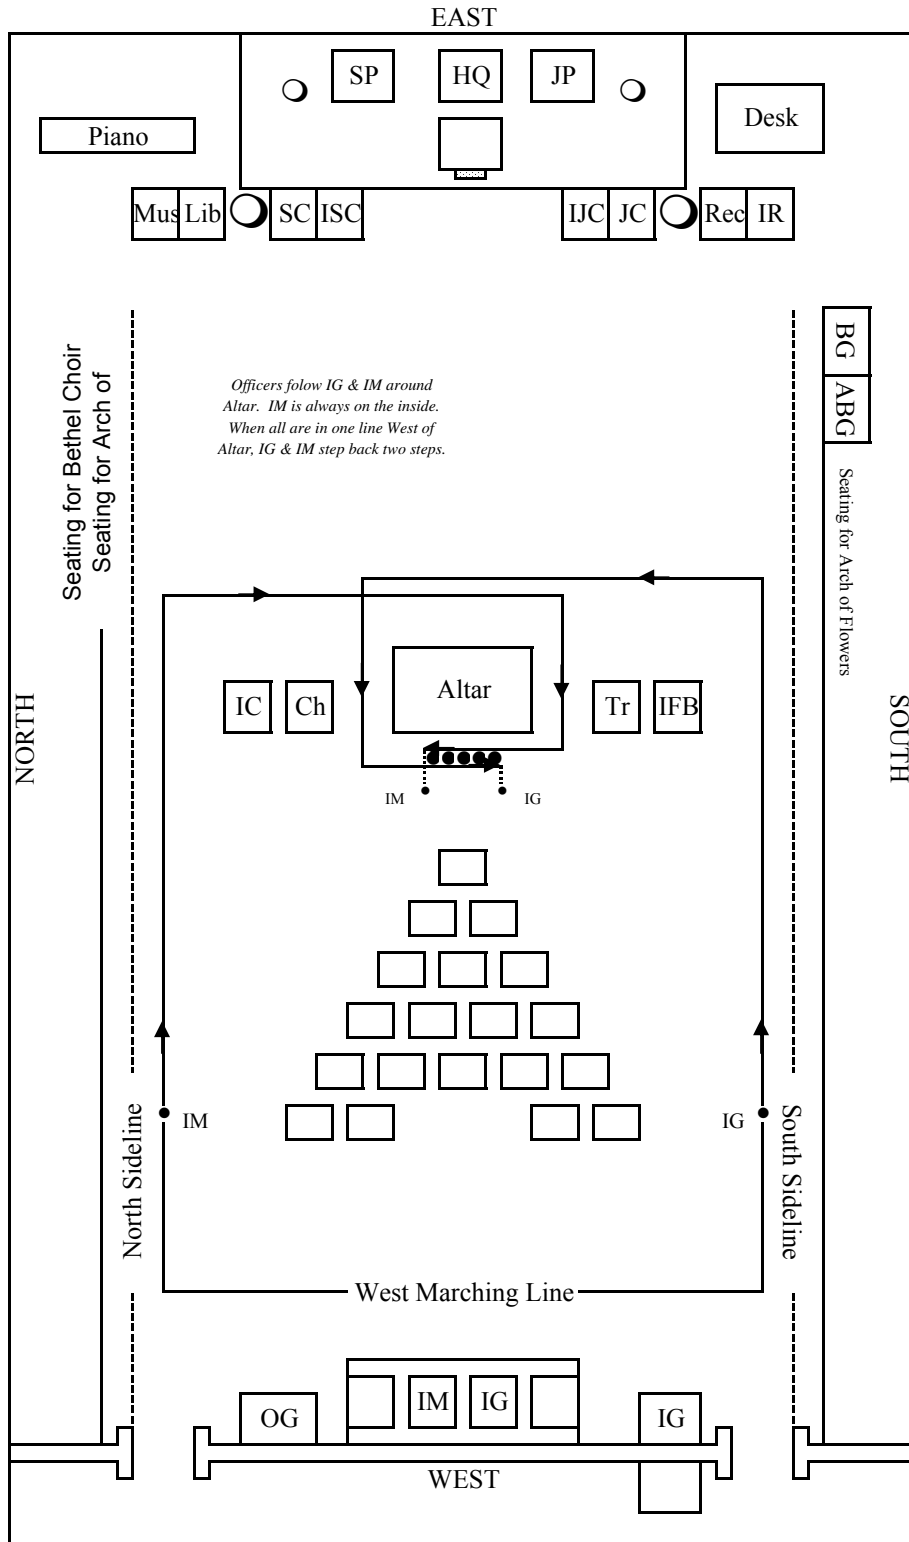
EAST

SP HQ JP

Piano

Desk

Mus Lib SC ISC IJC JC Rec IR

Seating for Bethel Choir

Seating for Arch of

BG

ABG

Seating for Arch of Flowers

Officers folow IG & IM around Altar. IM is always on the inside. When all are in one line West of Altar, IG & IM step back two steps.

NORTH

SOUTH

IC Ch Altar Tr IFB

IM IG

North Sideline

IM

IG

South Sideline

West Marching Line

OG IM IG IG

WEST